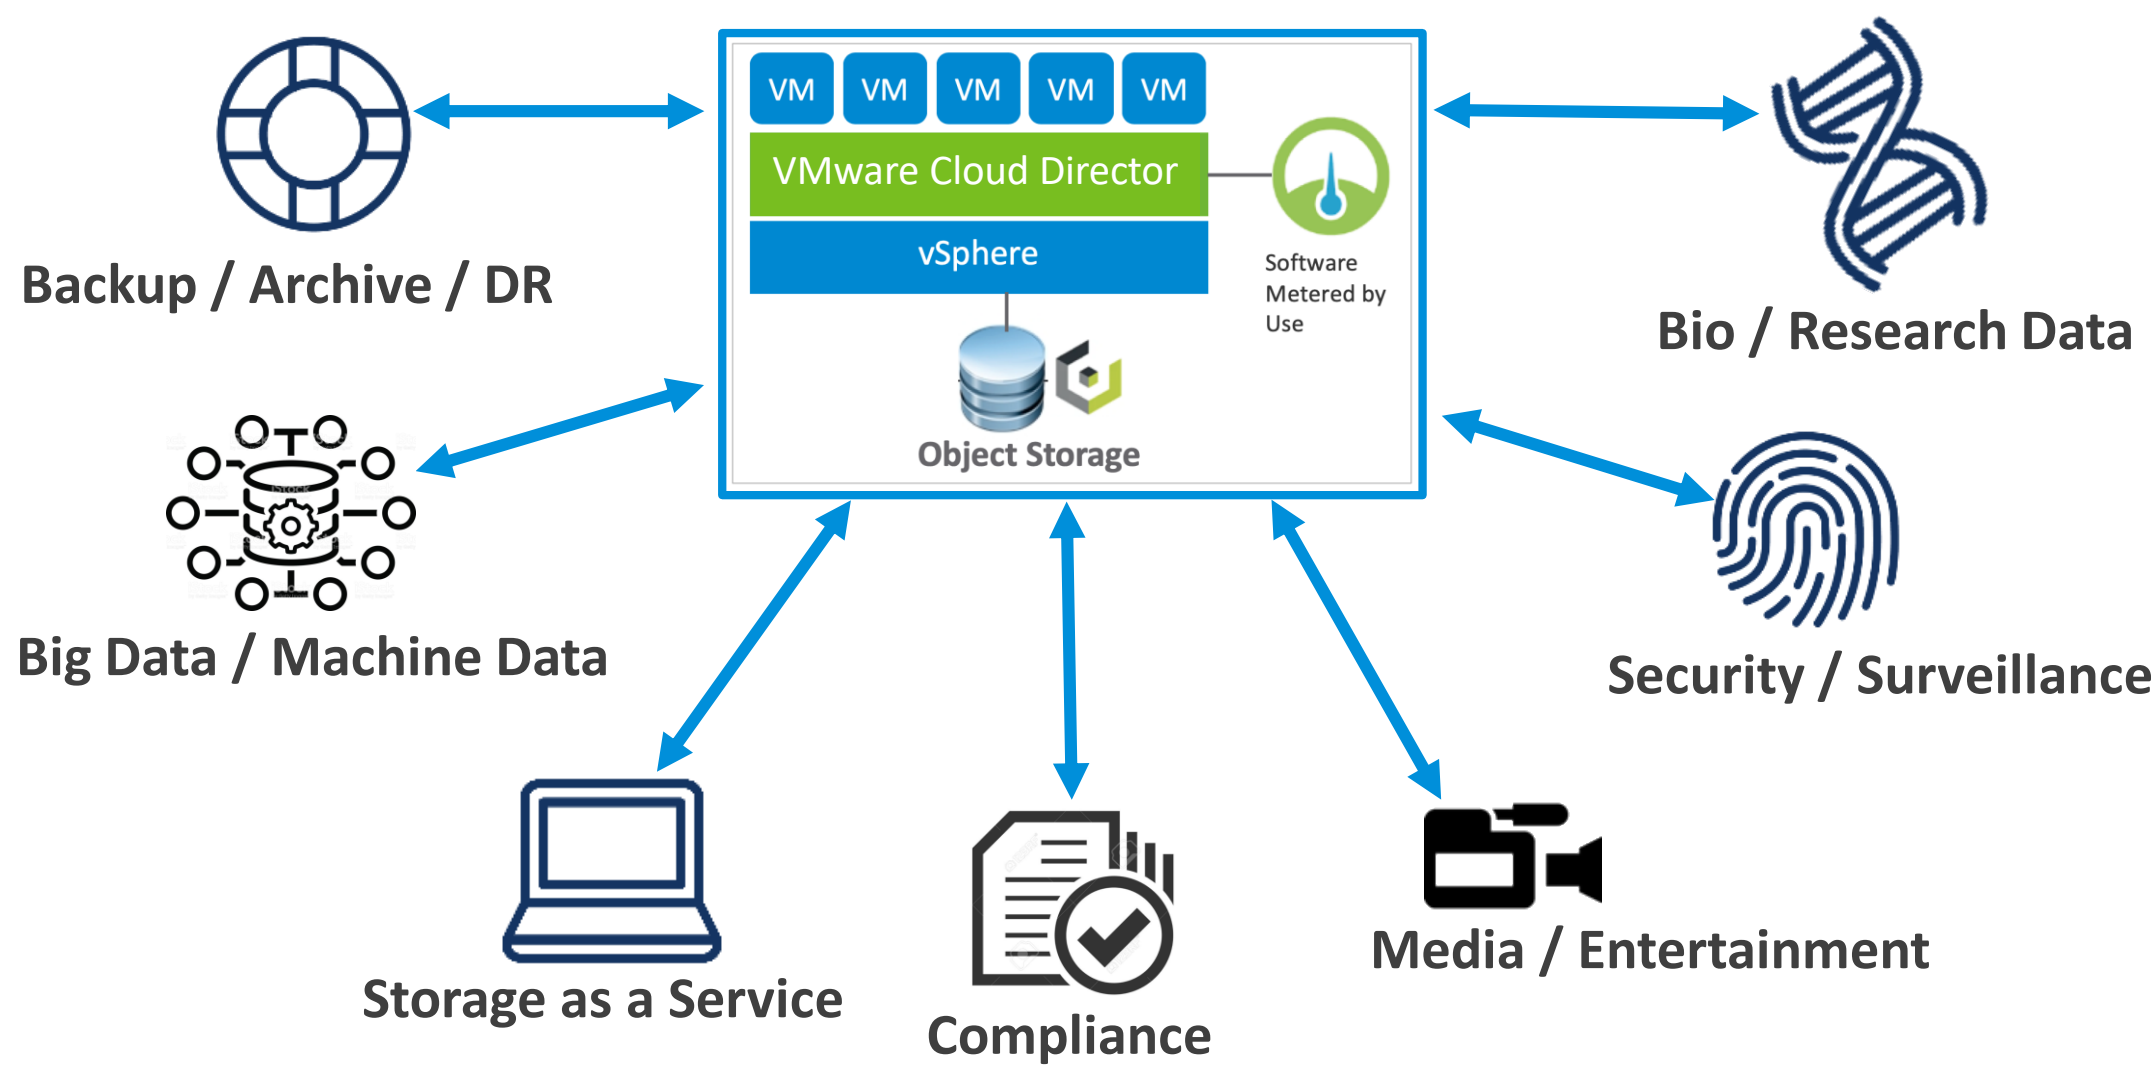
Backup / Archive / DR

VM VM VM VM VM

VMware Cloud Director

vSphere

Software Metered by Use

Object Storage

Bio / Research Data

Big Data / Machine Data

Security / Surveillance

Storage as a Service

Compliance

Media / Entertainment